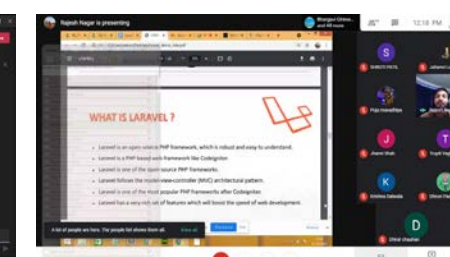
Rajesh Nagar is presenting

12:18 PM

WHAT IS LARAVEL ?

Laravel is an open-source PHP framework, which is robust and easy to understand.

Laravel is a PHP based web framework like Codeigniter.

Laravel is one of the open source PHP frameworks.

Laravel follows the model-view-controller (MVC) architectural pattern.

Laravel is one of the most popular PHP frameworks after Codeigniter.

Laravel has a very rich set of features which will boost the speed of web development.

A lot of people are here. The people list shows them all.

View all

S

SURESH PATIL

Fuzy Hamadfiles

J

Jhanvi Shah

K

Krishna Dabada

D

Dhruvi chauhan

T

G